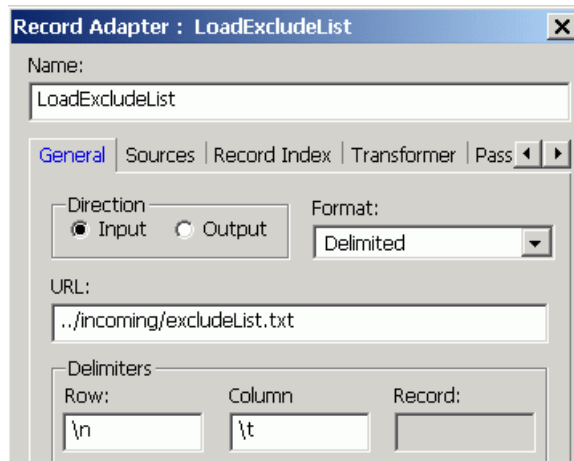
Record Adapter : LoadExcludeList

Name:

LoadExcludeList

General | Sources | Record Index | Transformer | Pass

Direction

Input

Output

Format:

Delimited

URL:

../incoming/excludeList.txt

Delimiters

Row:

\n

Column

\t

Record: